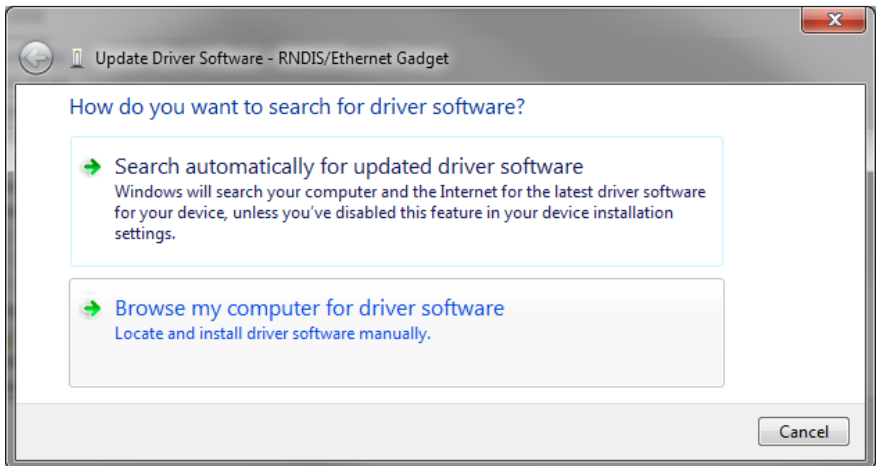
Update Driver Software - RNDIS/Ethernet Gadget

How do you want to search for driver software?

Search automatically for updated driver software
Windows will search your computer and the Internet for the latest driver software for your device, unless you've disabled this feature in your device installation settings.

Browse my computer for driver software
Locate and install driver software manually.

Cancel